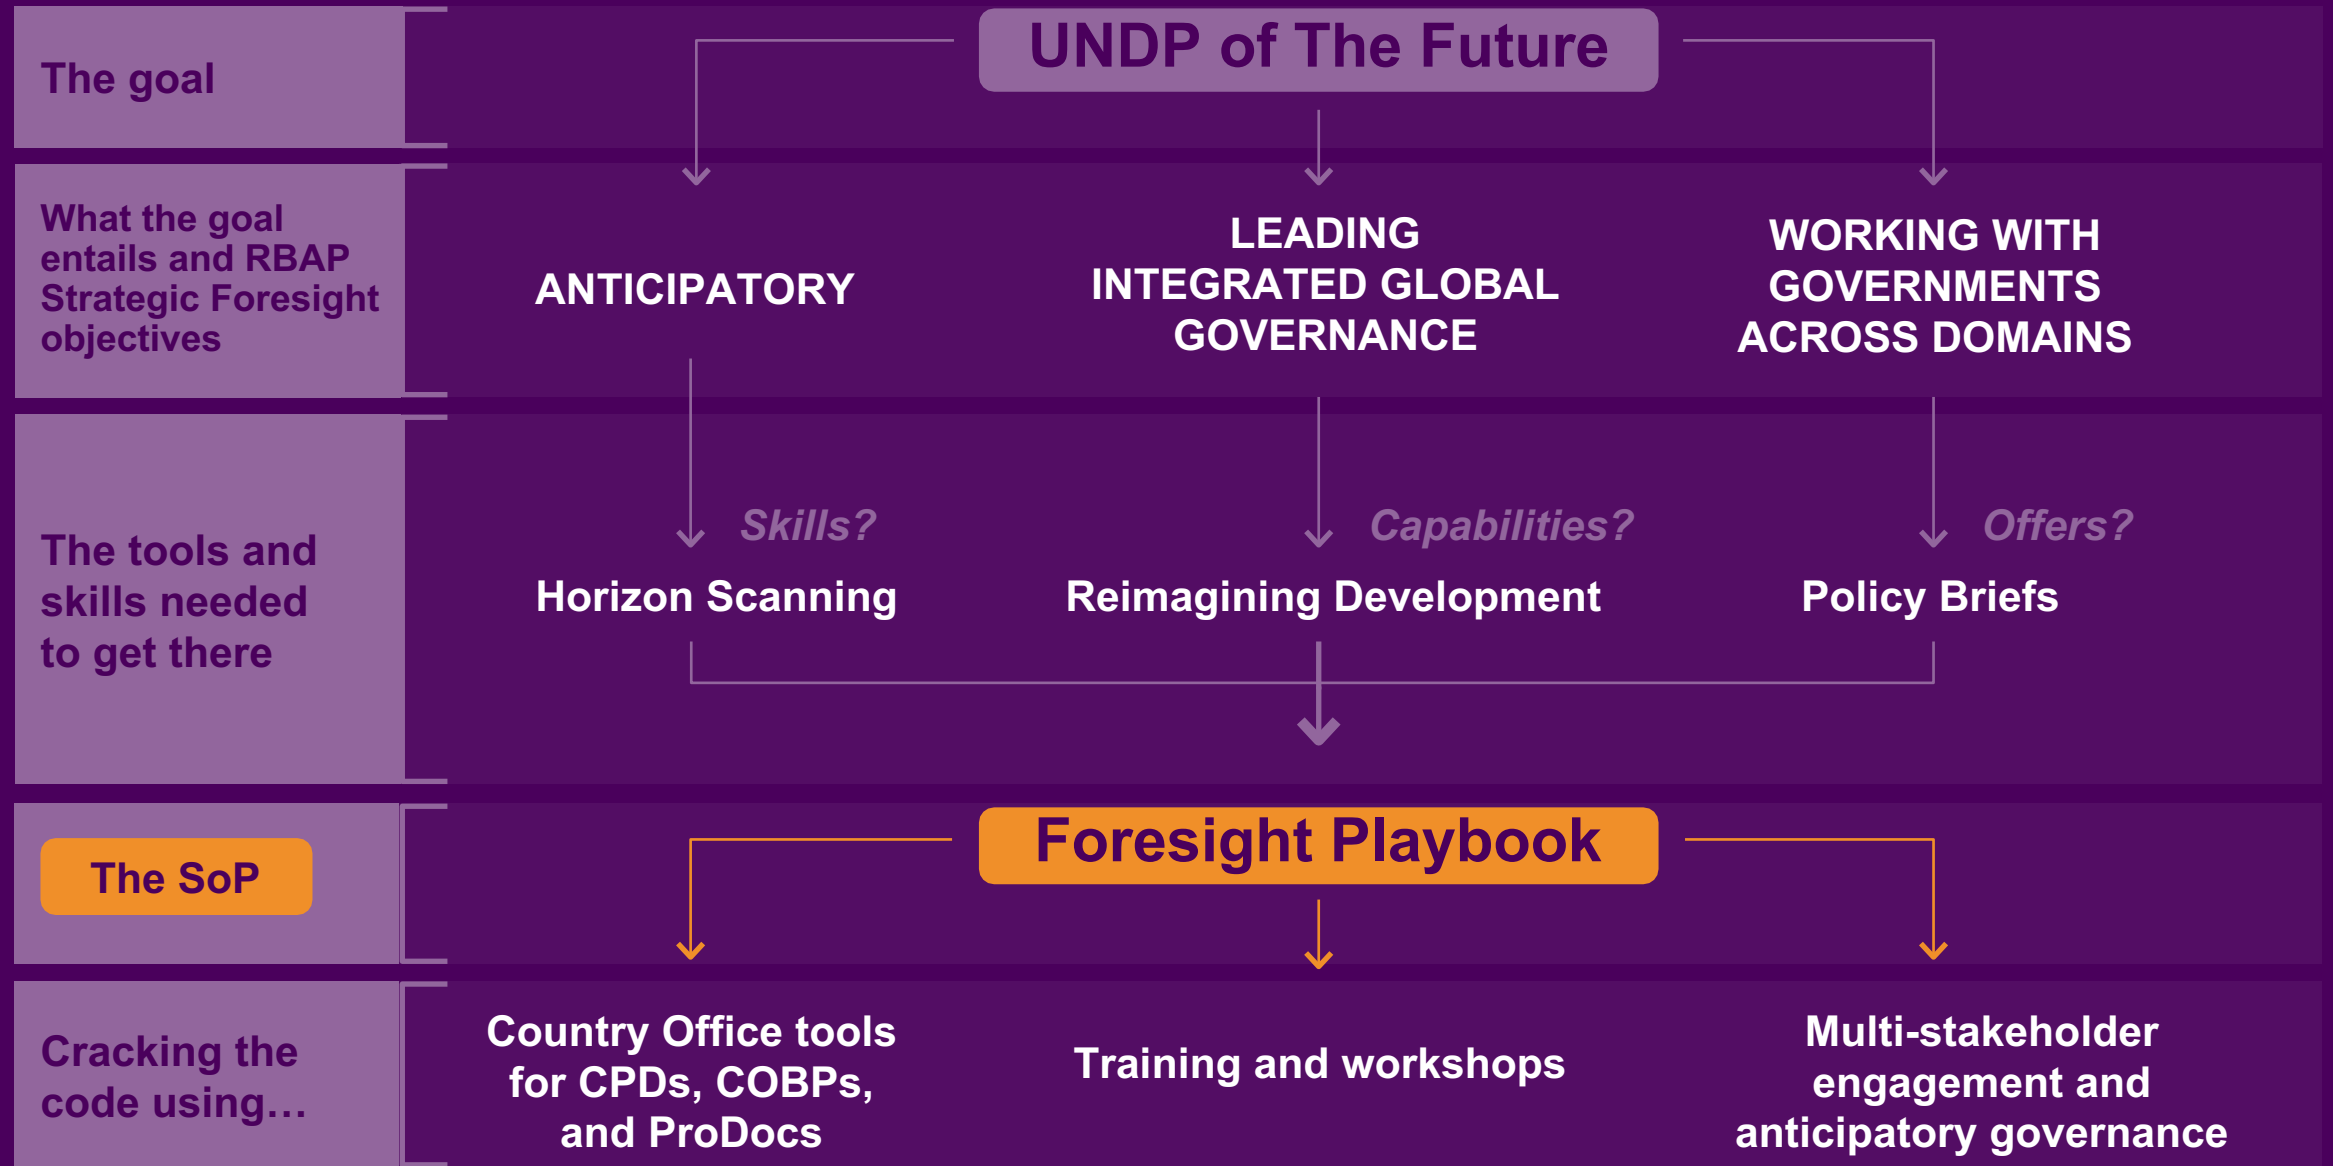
The goal

UNDP of The Future

What the goal entails and RBAP Strategic Foresight objectives

ANTICIPATORY

LEADING INTEGRATED GLOBAL GOVERNANCE

WORKING WITH GOVERNMENTS ACROSS DOMAINS

The tools and skills needed to get there

Skills?

Capabilities?

Offers?

Horizon Scanning

Reimagining Development

Policy Briefs

The SoP

Foresight Playbook

Cracking the code using…

Country Office tools for CPDs, COBPs, and ProDocs

Training and workshops

Multi-stakeholder engagement and anticipatory governance